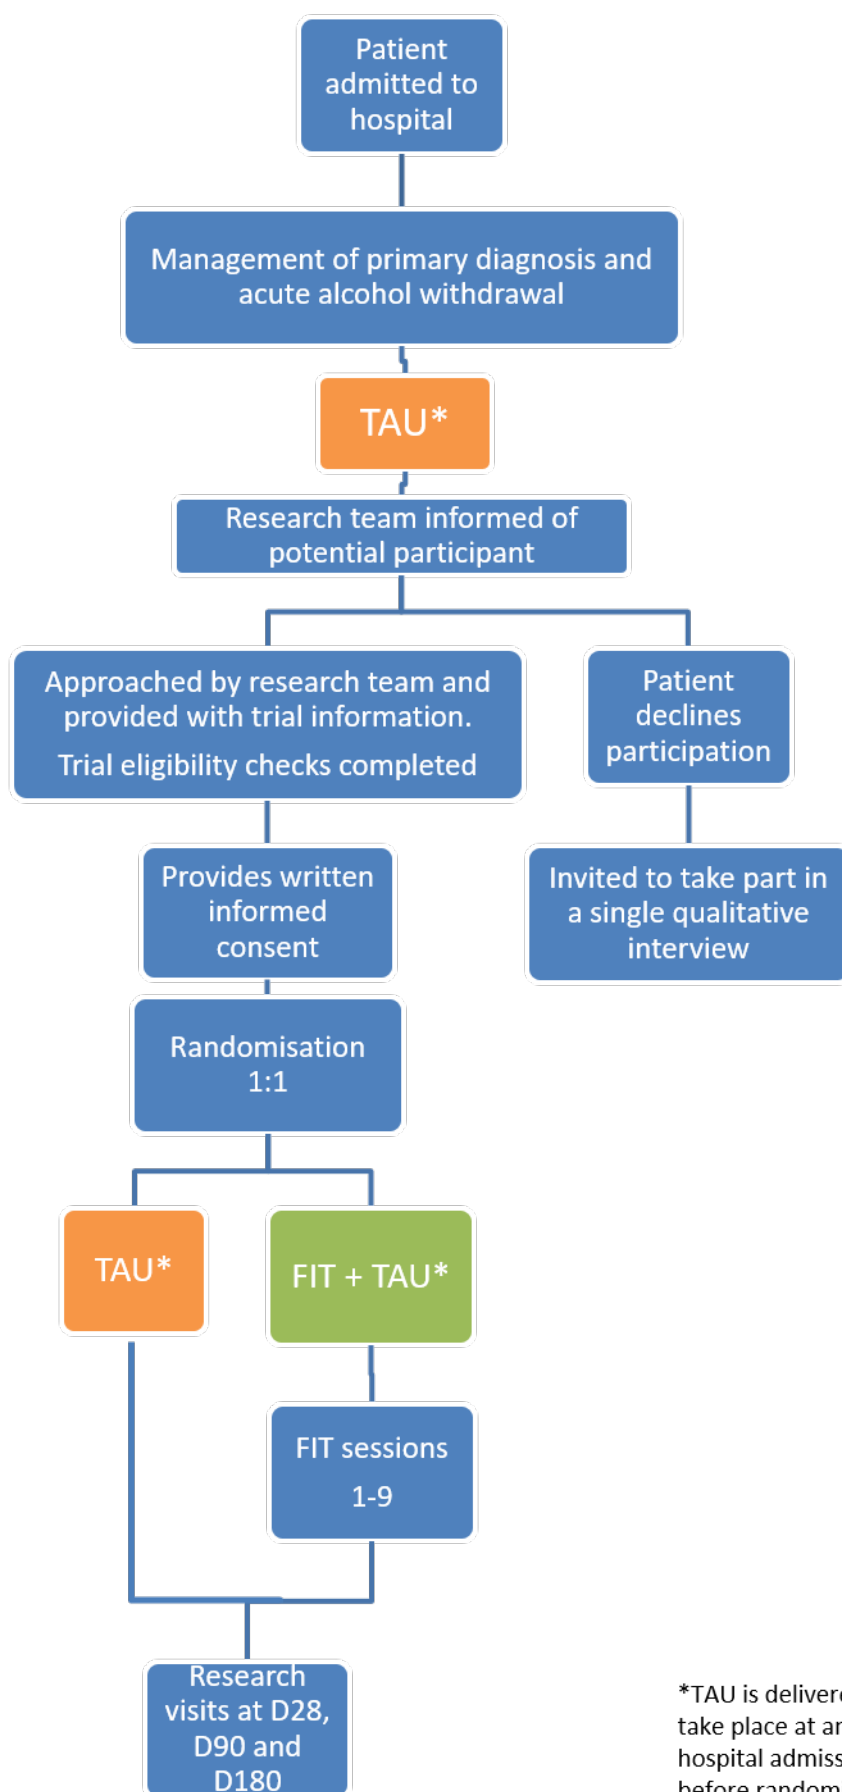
Patient admitted to hospital

Management of primary diagnosis and acute alcohol withdrawal

TAU*

Research team informed of potential participant

Approached by research team and provided with trial information.

Trial eligibility checks completed

Patient declines participation

Provides written informed consent

Invited to take part in a single qualitative interview

Randomisation 1:1

TAU*

FIT + TAU*

FIT sessions 1-9

Research visits at D28, D90 and D180

*TAU is delivere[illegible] take place at a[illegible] hospital admis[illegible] before random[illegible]